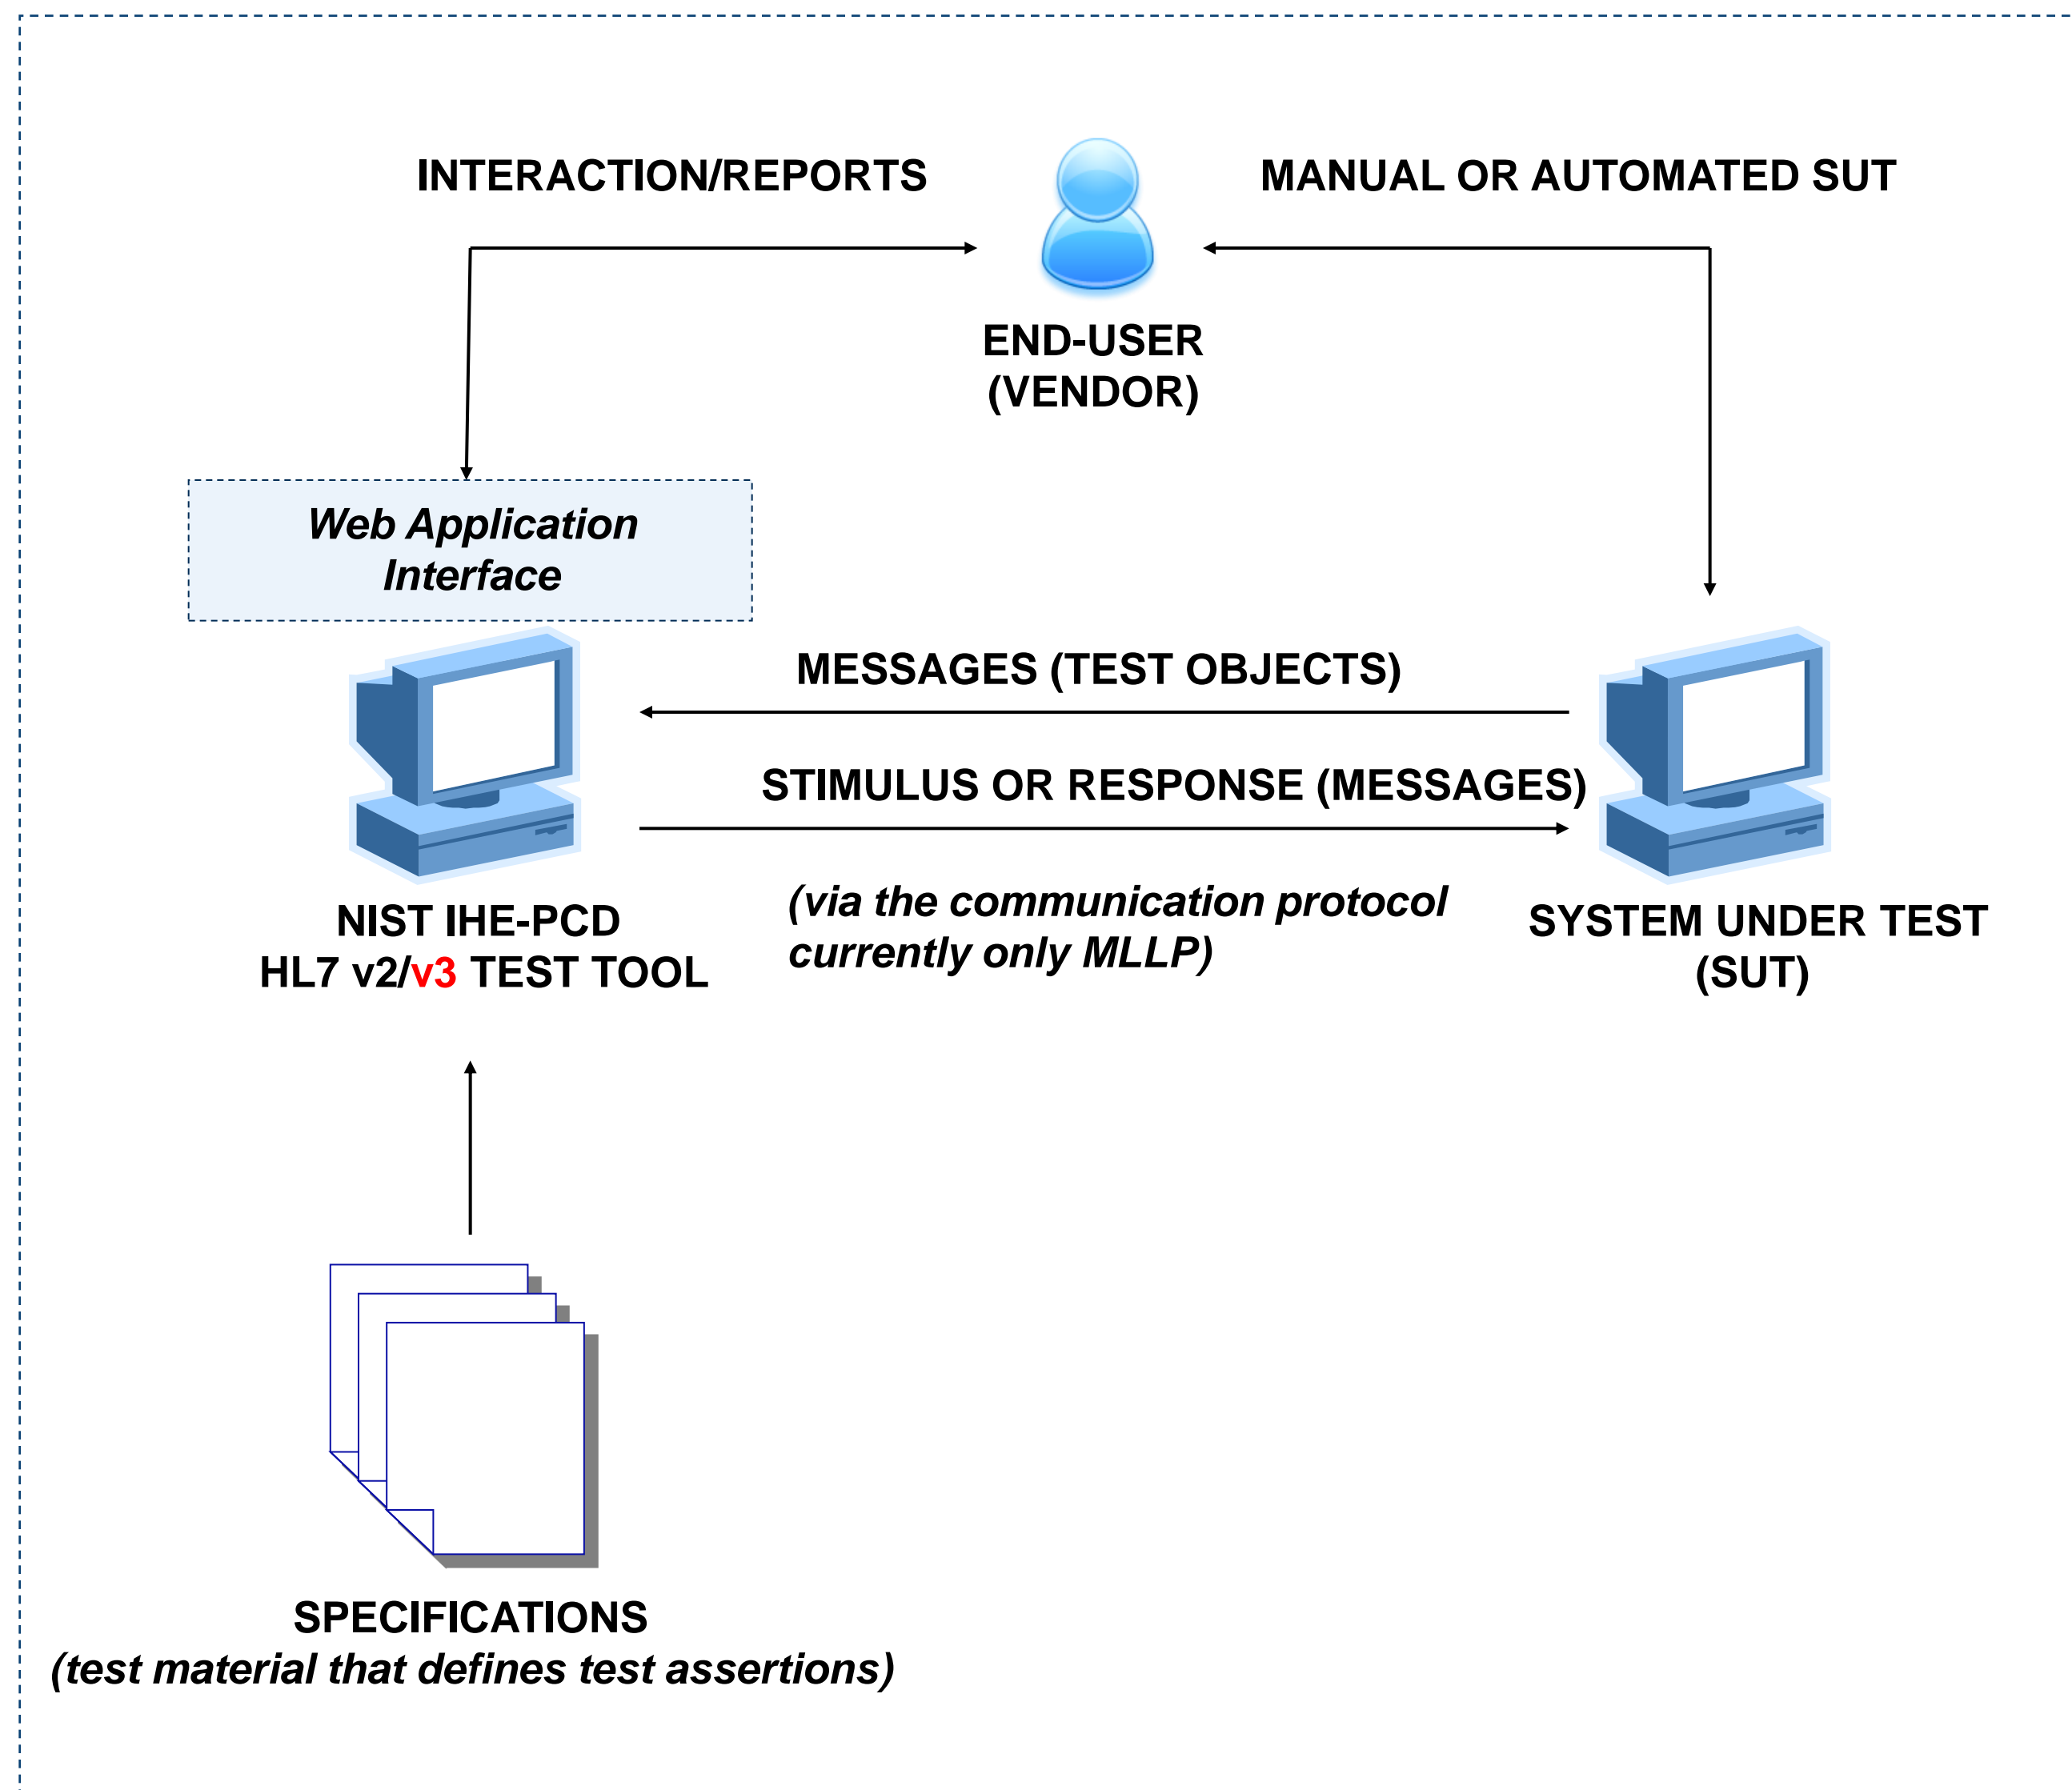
INTERACTION/REPORTS

MANUAL OR AUTOMATED SUT

END-USER
(VENDOR)

Web Application
Interface

MESSAGES (TEST OBJECTS)

STIMULUS OR RESPONSE (MESSAGES)

(via the communication protocol currently only MLLP)

NIST IHE-PCD
HL7 v2/v3 TEST TOOL

SYSTEM UNDER TEST
(SUT)

SPECIFICATIONS
(test material that defines test assertions)